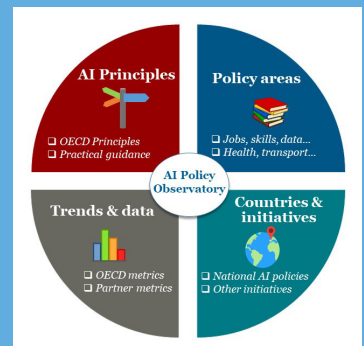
AI Principles

❑ OECD Principles
❑ Practical guidance

Policy areas

❑ Jobs, skills, data…
❑ Health, transport…

AI Policy Observatory

Trends & data

❑ OECD metrics
❑ Partner metrics

Countries & initiatives

❑ National AI policies
❑ Other initiatives